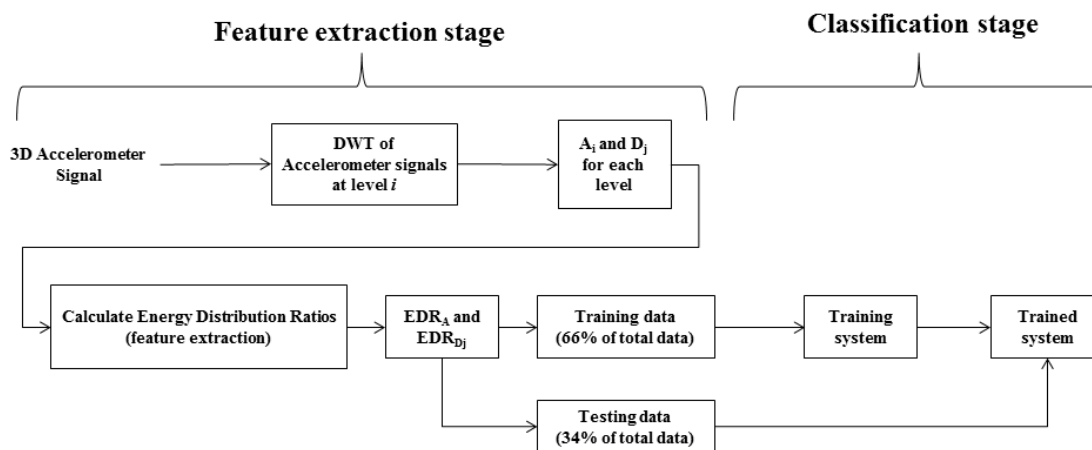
Feature extraction stage

Classification stage

3D Accelerometer Signal

DWT of Accelerometer signals at level $i$

$A_i$ and $D_j$ for each level

Calculate Energy Distribution Ratios (feature extraction)

$EDR_A$ and $EDR_{Dj}$

Training data (66% of total data)

Training system

Trained system

Testing data (34% of total data)